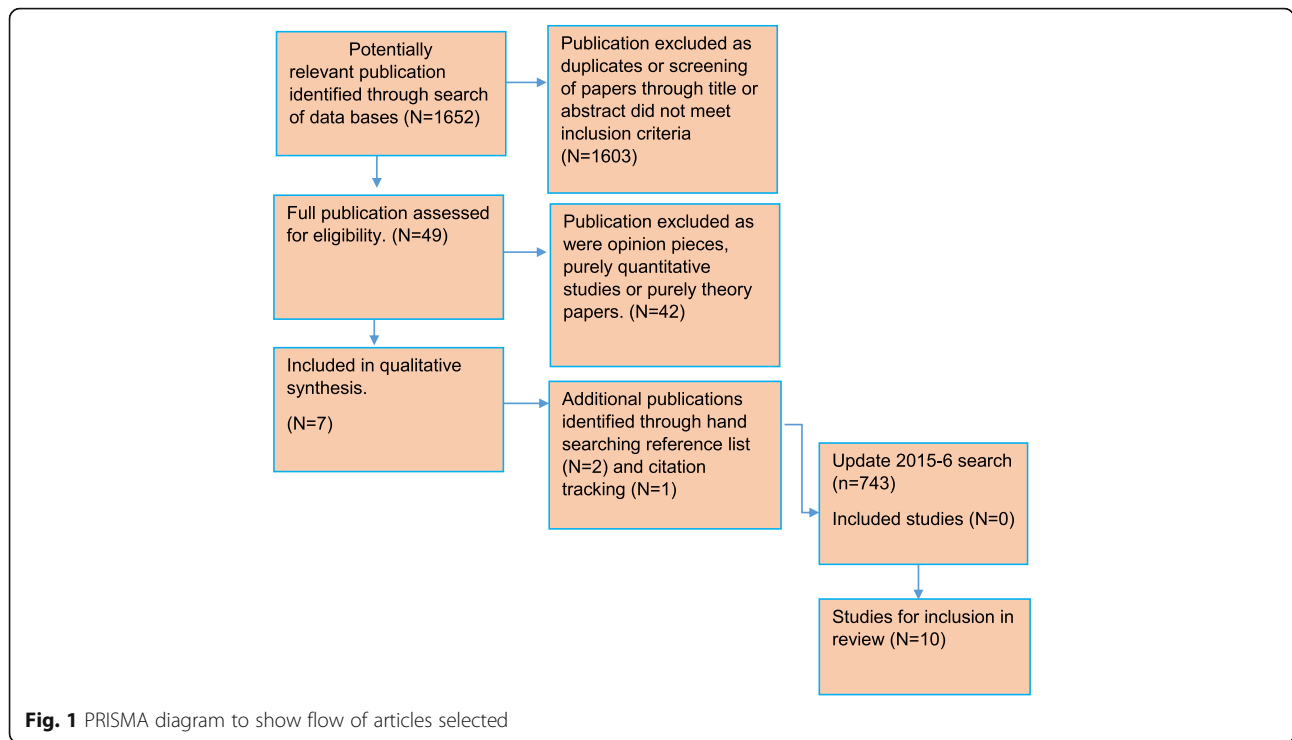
Potentially relevant publication identified through search of data bases (N=1652)

Publication excluded as duplicates or screening of papers through title or abstract did not meet inclusion criteria (N=1603)

Full publication assessed for eligibility. (N=49)

Publication excluded as were opinion pieces, purely quantitative studies or purely theory papers. (N=42)

Included in qualitative synthesis.

(N=7)

Additional publications identified through hand searching reference list (N=2) and citation tracking (N=1)

Update 2015-6 search (n=743)

Included studies (N=0)

Studies for inclusion in review (N=10)

**Fig. 1** PRISMA diagram to show flow of articles selected